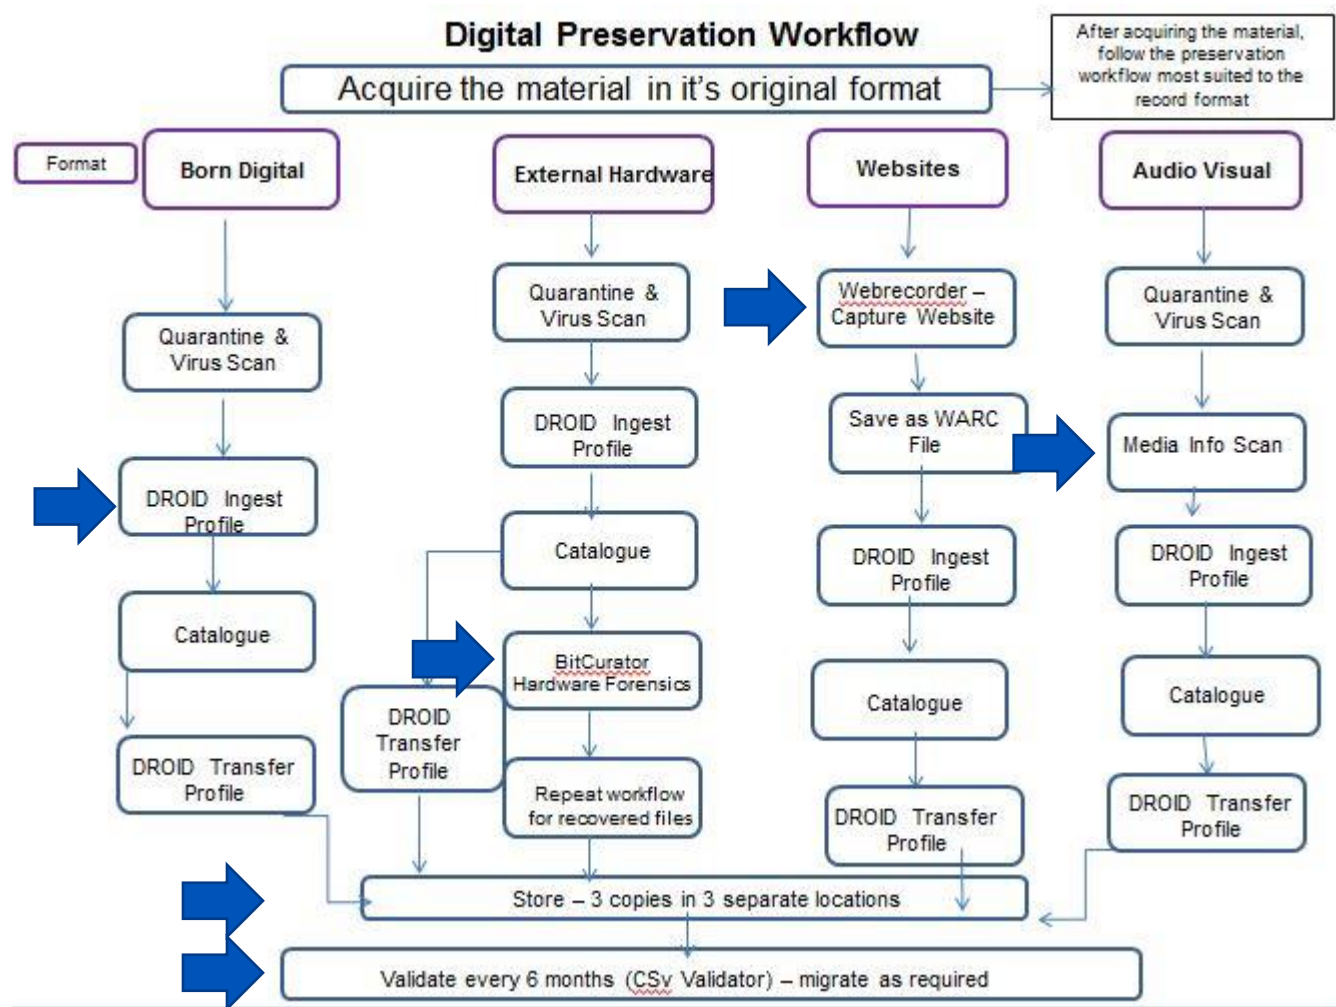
Digital Preservation Workflow

Acquire the material in it's original format

After acquiring the material, follow the preservation workflow most suited to the record format

Format

Born Digital

Quarantine & Virus Scan

DROID Ingest Profile

Catalogue

DROID Transfer Profile

External Hardware

Quarantine & Virus Scan

DROID Ingest Profile

Catalogue

BitCurator Hardware Forensics

DROID Transfer Profile

Repeat workflow for recovered files

Websites

Webrecorder – Capture Website

Save as WARC File

DROID Ingest Profile

Catalogue

DROID Transfer Profile

Audio Visual

Quarantine & Virus Scan

Media Info Scan

DROID Ingest Profile

Catalogue

DROID Transfer Profile

Store – 3 copies in 3 separate locations

Validate every 6 months (CSv Validator) – migrate as required